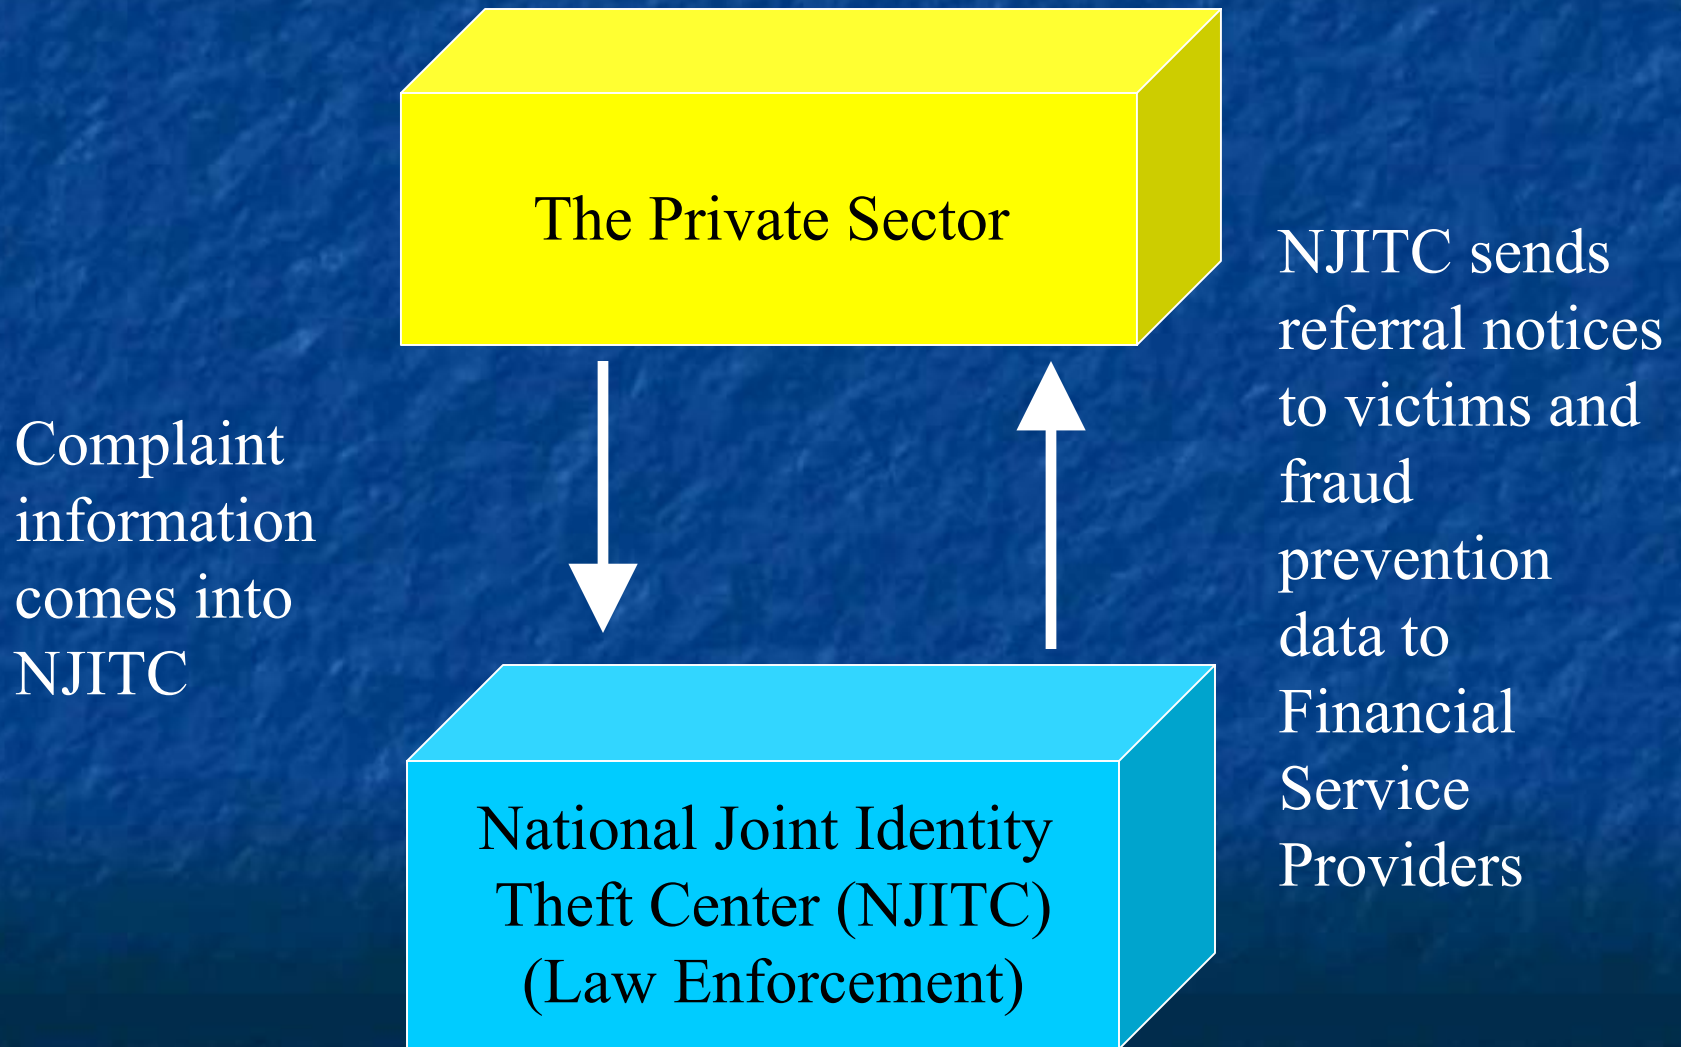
The Private Sector

Complaint information comes into NJITC

NJITC sends referral notices to victims and fraud prevention data to Financial Service Providers

National Joint Identity Theft Center (NJITC) (Law Enforcement)